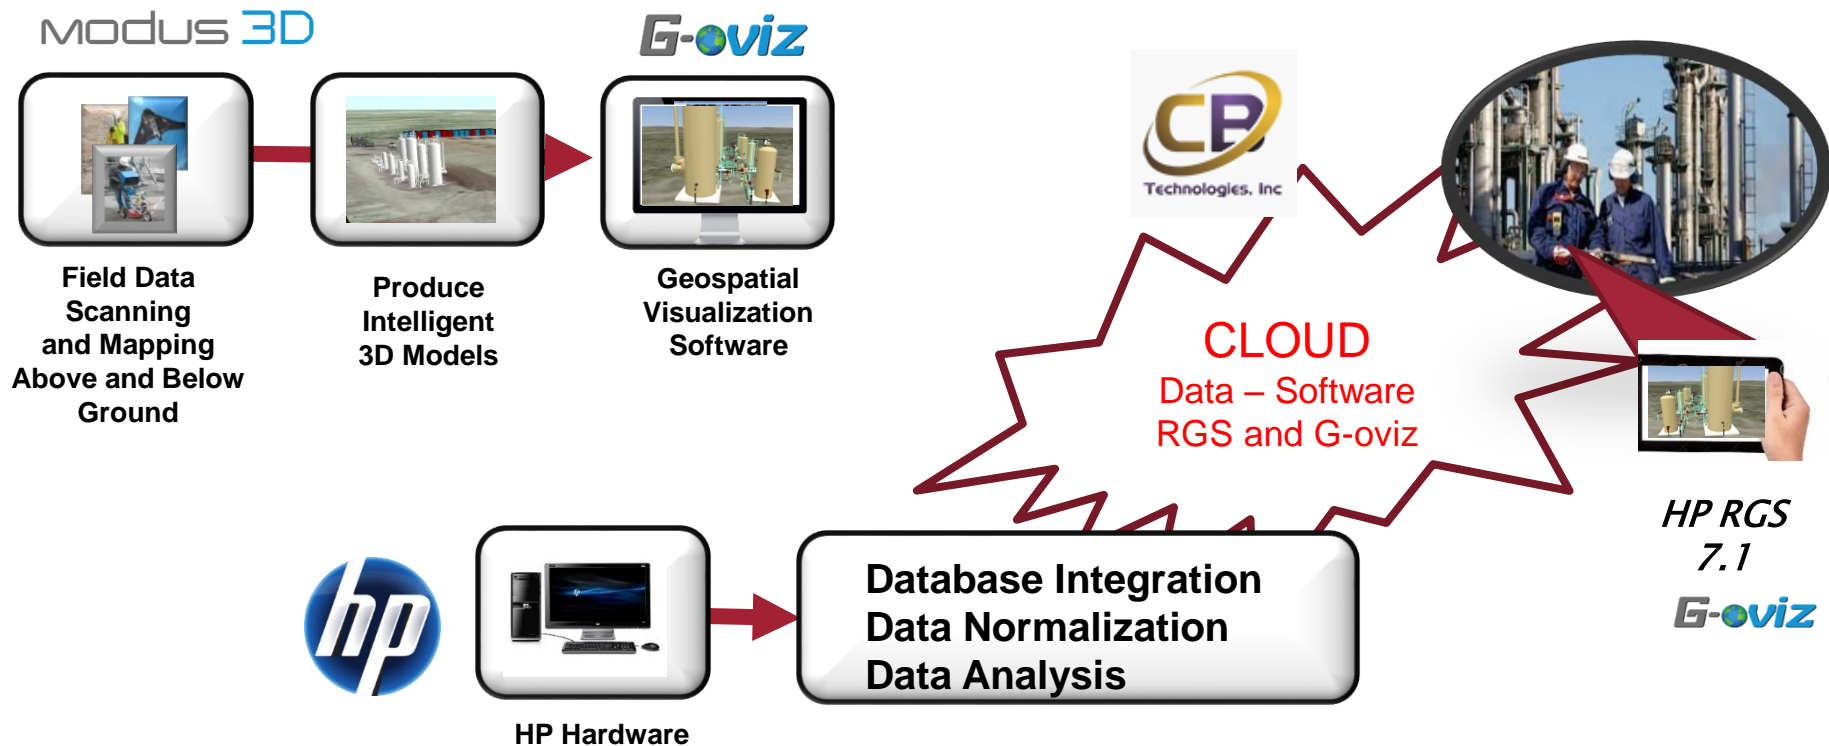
Modus 3D

G-oviz

Field Data Scanning and Mapping Above and Below Ground

Produce Intelligent 3D Models

Geospatial Visualization Software

CB Technologies, Inc

CLOUD
Data – Software
RGS and G-oviz

HP RGS 7.1

G-oviz

hp

HP Hardware

Database Integration
Data Normalization
Data Analysis